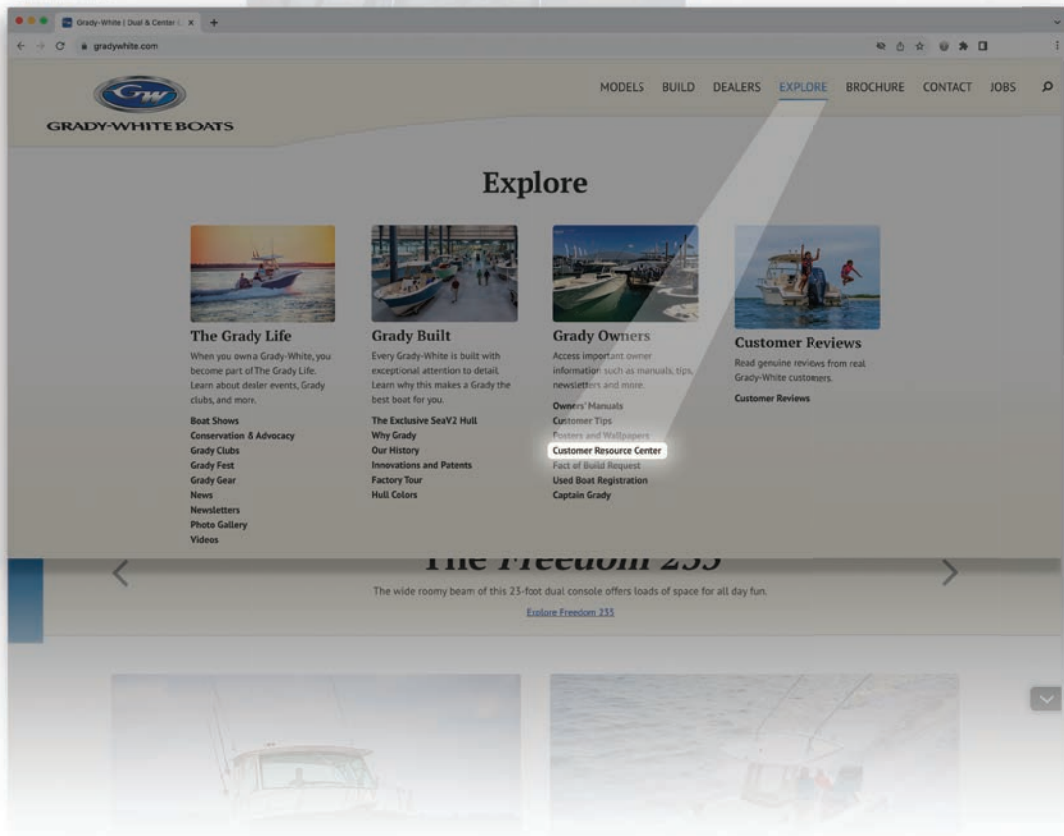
Grady-White | Dual & Center C

gradywhite.com

GW
GRADY-WHITE BOATS

MODELS BUILD DEALERS EXPLORE BROCHURE CONTACT JOBS

Explore

The Grady Life
When you own a Grady-White, you become part of The Grady Life. Learn about dealer events, Grady clubs, and more.
Boat Shows
Conservation & Advocacy
Grady Clubs
Grady Fest
Grady Gear
News
Newsletters
Photo Gallery
Videos

Grady Built
Every Grady-White is built with exceptional attention to detail. Learn why this makes a Grady the best boat for you.
The Exclusive SeaV2 Hull
Why Grady
Our History
Innovations and Patents
Factory Tour
Hull Colors

Grady Owners
Access important owner information such as manuals, tips, newsletters and more.
Owners' Manuals
Customer Tips
Posters and Wallpapers
Customer Resource Center
Fact of Build Request
Used Boat Registration
Captain Grady

Customer Reviews
Read genuine reviews from real Grady-White customers.
Customer Reviews

The Freedom 235
The wide roomy beam of this 23-foot dual console offers loads of space for all day fun.
Explore Freedom 235